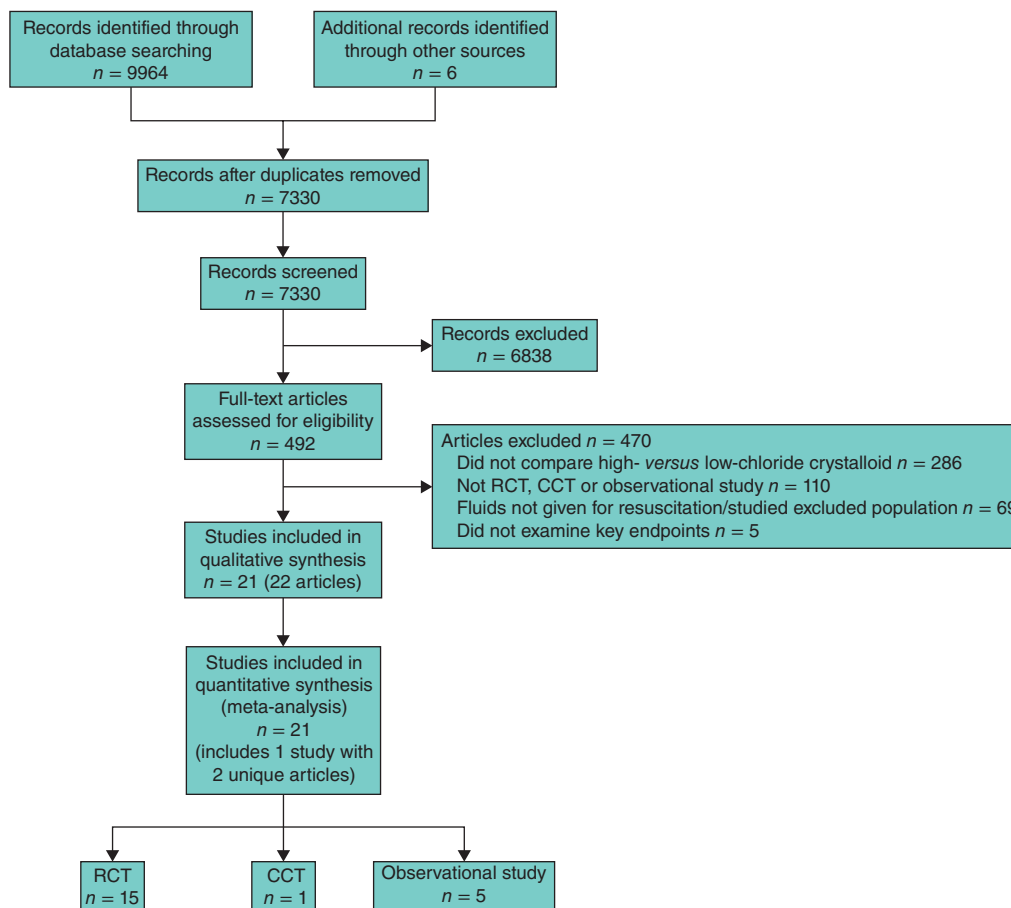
Records identified through database searching
$n = 9964$

Additional records identified through other sources
$n = 6$

Records after duplicates removed
$n = 7330$

Records screened
$n = 7330$

Records excluded
$n = 6838$

Full-text articles assessed for eligibility
$n = 492$

Articles excluded $n = 470$
Did not compare high- versus low-chloride crystalloid $n = 286$
Not RCT, CCT or observational study $n = 110$
Fluids not given for resuscitation/studied excluded population $n = 6$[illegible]
Did not examine key endpoints $n = 5$

Studies included in qualitative synthesis
$n = 21$ (22 articles)

Studies included in quantitative synthesis (meta-analysis)
$n = 21$
(includes 1 study with 2 unique articles)

RCT
$n = 15$

CCT
$n = 1$

Observational study
$n = 5$